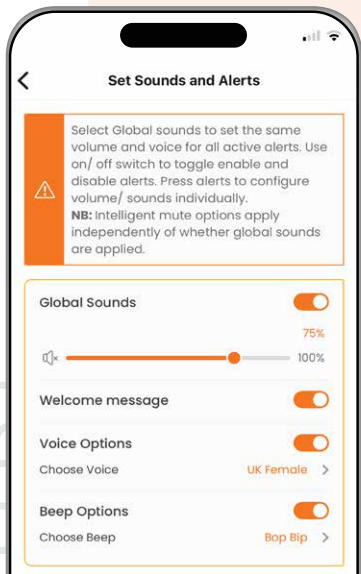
Set Sounds and Alerts

Select Global sounds to set the same volume and voice for all active alerts. Use on/ off switch to toggle enable and disable alerts. Press alerts to configure volume/ sounds individually.
NB: Intelligent mute options apply independently of whether global sounds are applied.

Global Sounds

75%

100%

Welcome message

Voice Options

Choose Voice

UK Female

Beep Options

Choose Beep

Bop Bip